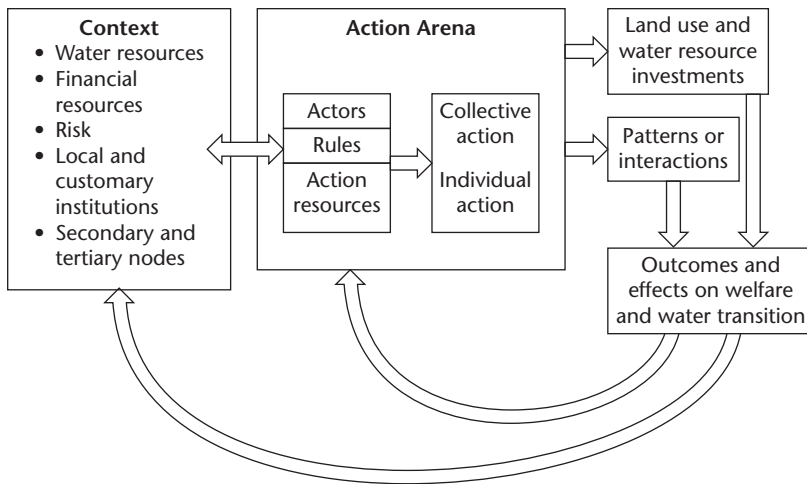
**Context**
- Water resources
- Financial resources
- Risk
- Local and customary institutions
- Secondary and tertiary nodes

**Action Arena**

Actors

Rules

Action resources

Collective action

Individual action

Land use and water resource investments

Patterns or interactions

Outcomes and effects on welfare and water transition